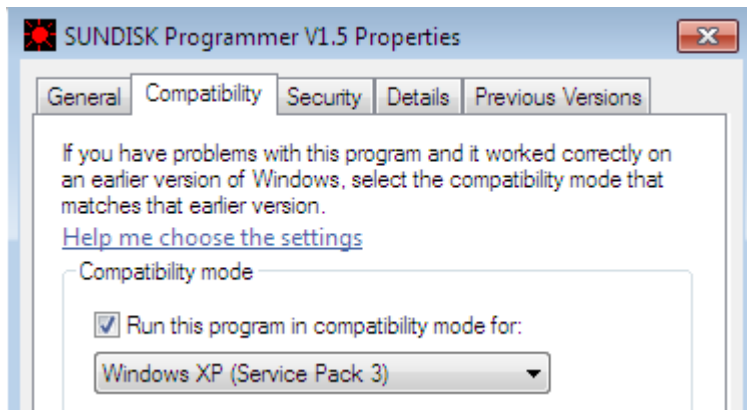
SUNDISK Programmer V1.5 Properties

General | Compatibility | Security | Details | Previous Versions

If you have problems with this program and it worked correctly on an earlier version of Windows, select the compatibility mode that matches that earlier version.

Help me choose the settings

Compatibility mode

Run this program in compatibility mode for:

Windows XP (Service Pack 3)